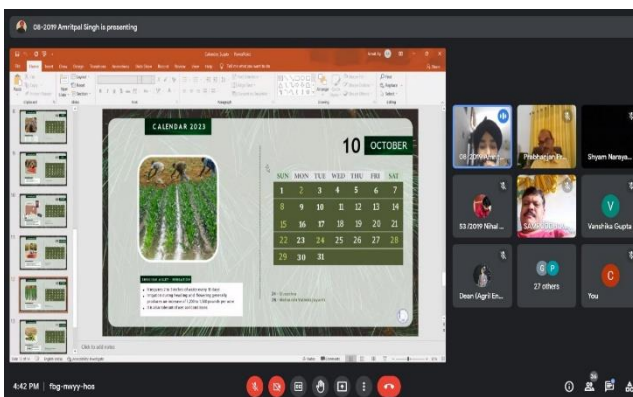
08-2019 Amritpal Singh is presenting

CALENDAR 2023

10 OCTOBER

| SUN | MON | TUE | WED | THU | FRI | SAT |
|---|---|---|---|---|---|---|
| 1 | 2 | 3 | 4 | 5 | 6 | 7 |
| 8 | 9 | 10 | 11 | 12 | 13 | 14 |
| 15 | 16 | 17 | 18 | 19 | 20 | 21 |
| 22 | 23 | 24 | 25 | 26 | 27 | 28 |
| 29 | 30 | 31 | | | | |

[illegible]

Click to add notes

08-2019 Am...

Prabhanjan Kr...

Shyam Naraya...

53/2019 Nihal ...

SAMPURAN...

V

Vanshika Gupta

Dean (Agril En...

G P

27 others

C

You

4:42 PM | fbg-mvyy-hos